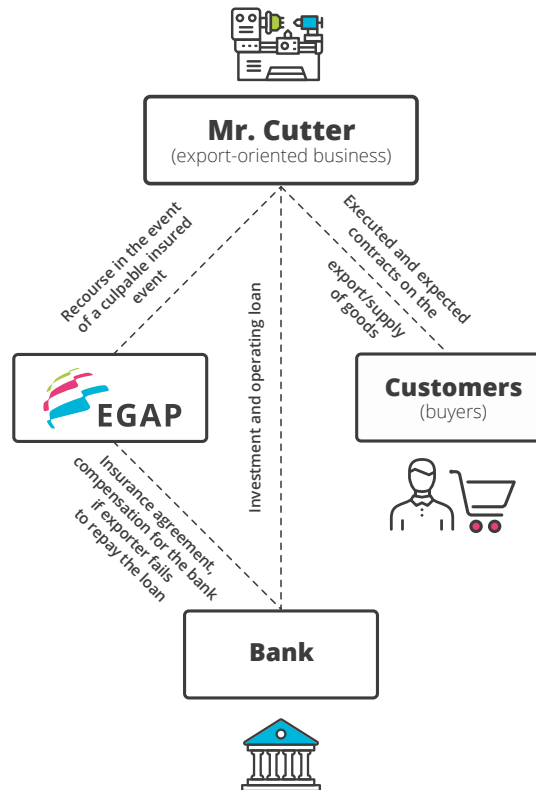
Mr. Cutter
(export-oriented business)

Recourse in the event of a culpable insured event

Investment and operating loan

Executed and expected contracts on the export/supply of goods

EGAP

Customers
(buyers)

Insurance agreement, compensation for the bank if exporter fails to repay the loan

Bank